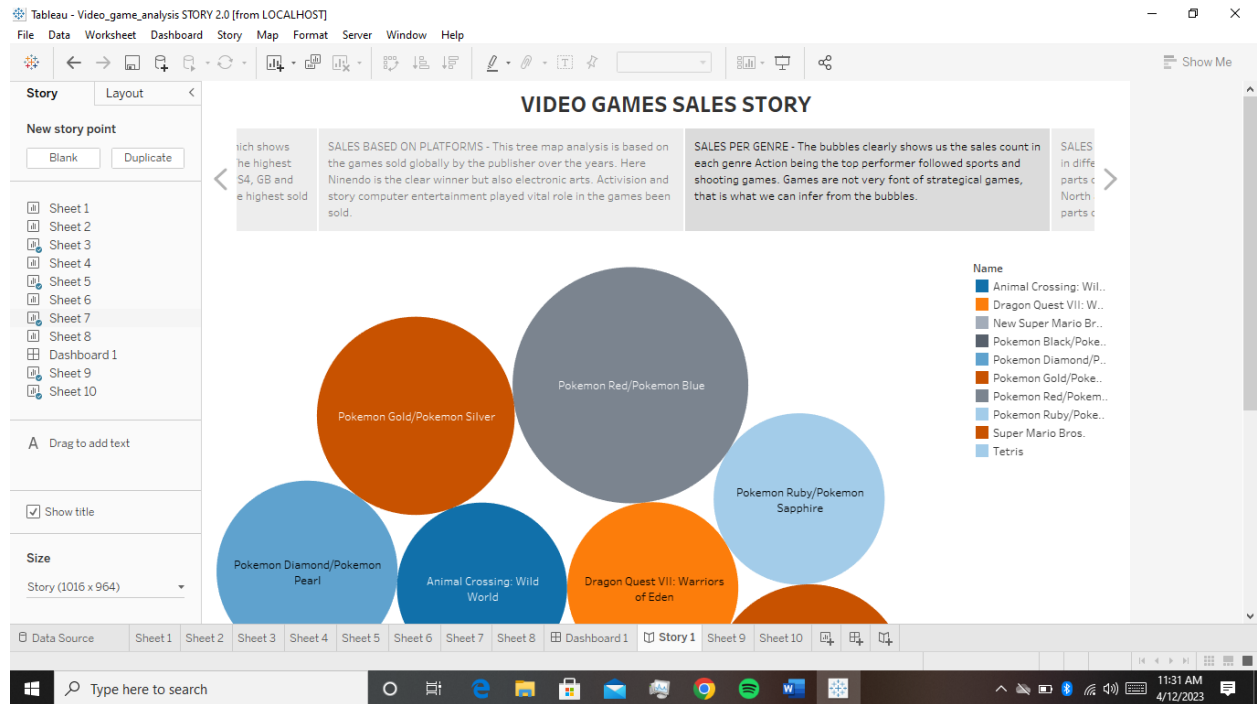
Tableau - Video_game_analysis STORY 2.0 [from LOCALHOST]

File Data Worksheet Dashboard Story Map Format Server Window Help

Show Me

Story Layout

New story point

Blank Duplicate

Sheet 1
Sheet 2
Sheet 3
Sheet 4
Sheet 5
Sheet 6
Sheet 7
Sheet 8
Dashboard 1
Sheet 9
Sheet 10

Drag to add text

Show title

Size

Story (1016 x 964)

VIDEO GAMES SALES STORY

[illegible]ich shows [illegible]he highest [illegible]S4, GB and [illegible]e highest sold

SALES BASED ON PLATFORMS - This tree map analysis is based on the games sold globally by the publisher over the years. Here Ninendo is the clear winner but also electronic arts. Activision and story computer entertainment played vital role in the games been sold.

SALES PER GENRE - The bubbles clearly shows us the sales count in each genre Action being the top performer followed sports and shooting games. Games are not very font of strategical games, that is what we can infer from the bubbles.

SALES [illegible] in diffe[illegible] parts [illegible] North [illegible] parts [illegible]

Pokemon Gold/Pokemon Silver

Pokemon Red/Pokemon Blue

Pokemon Ruby/Pokemon Sapphire

Pokemon Diamond/Pokemon Pearl

Animal Crossing: Wild World

Dragon Quest VII: Warriors of Eden

Name
Animal Crossing: Wil..
Dragon Quest VII: W..
New Super Mario Br..
Pokemon Black/Poke..
Pokemon Diamond/P..
Pokemon Gold/Poke..
Pokemon Red/Pokem..
Pokemon Ruby/Poke..
Super Mario Bros.
Tetris

Data Source Sheet 1 Sheet 2 Sheet 3 Sheet 4 Sheet 5 Sheet 6 Sheet 7 Sheet 8 Dashboard 1 Story 1 Sheet 9 Sheet 10

Type here to search

11:31 AM
4/12/2023